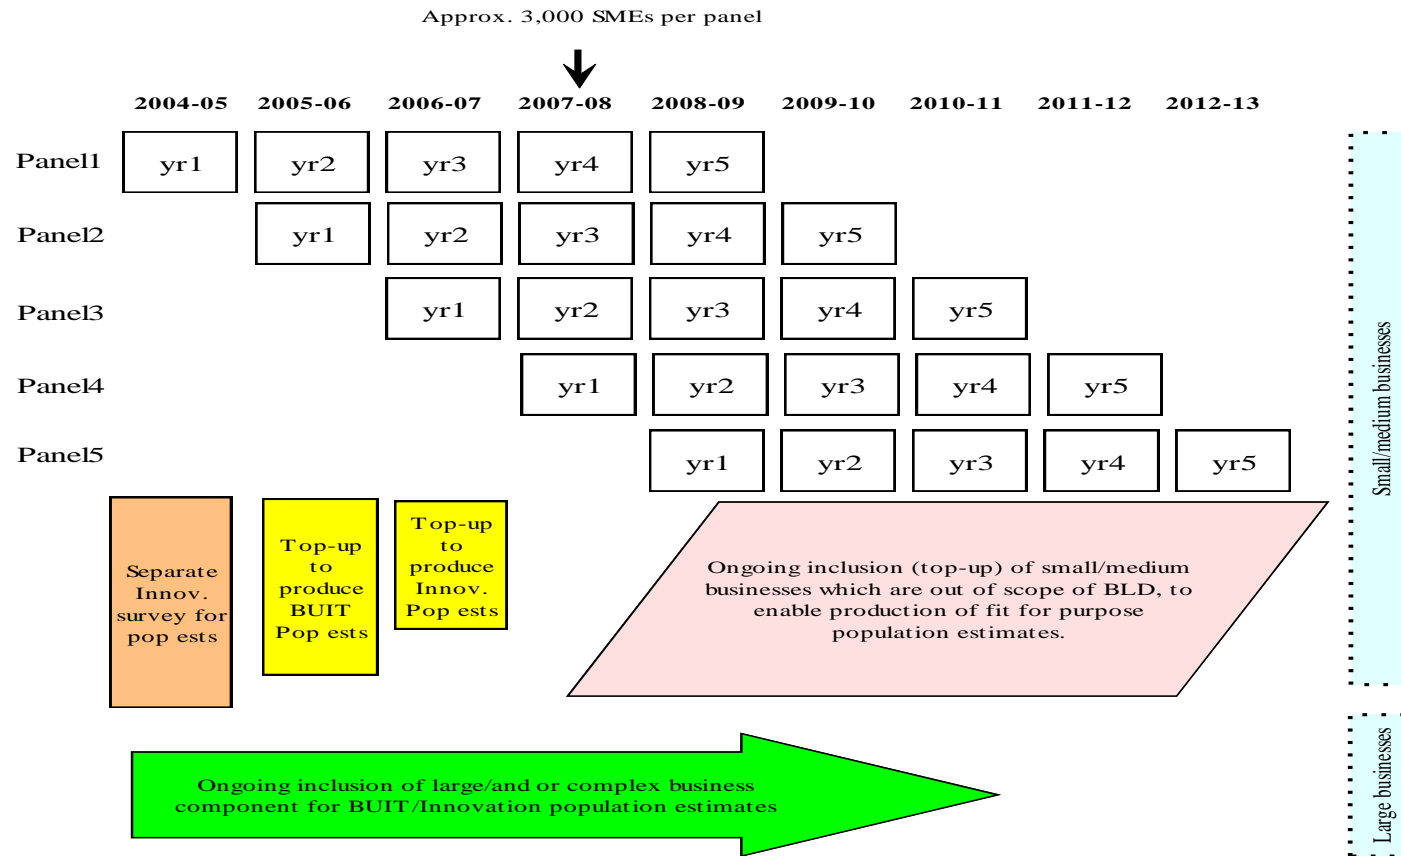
Approx. 3,000 SMEs per panel

| | 2004-05 | 2005-06 | 2006-07 | 2007-08 | 2008-09 | 2009-10 | 2010-11 | 2011-12 | 2012-13 |
|---|---|---|---|---|---|---|---|---|---|
| Panel1 | yr1 | yr2 | yr3 | yr4 | yr5 | | | | |
| Panel2 | | yr1 | yr2 | yr3 | yr4 | yr5 | | | |
| Panel3 | | | yr1 | yr2 | yr3 | yr4 | yr5 | | |
| Panel4 | | | | yr1 | yr2 | yr3 | yr4 | yr5 | |
| Panel5 | | | | | yr1 | yr2 | yr3 | yr4 | yr5 |

Small/medium businesses

Separate Innov. survey for pop ests

Top-up to produce BUIT Pop ests

Top-up to produce Innov. Pop ests

Ongoing inclusion (top-up) of small/medium businesses which are out of scope of BLD, to enable production of fit for purpose population estimates.

Ongoing inclusion of large/and or complex business component for BUIT/Innovation population estimates

Large businesses